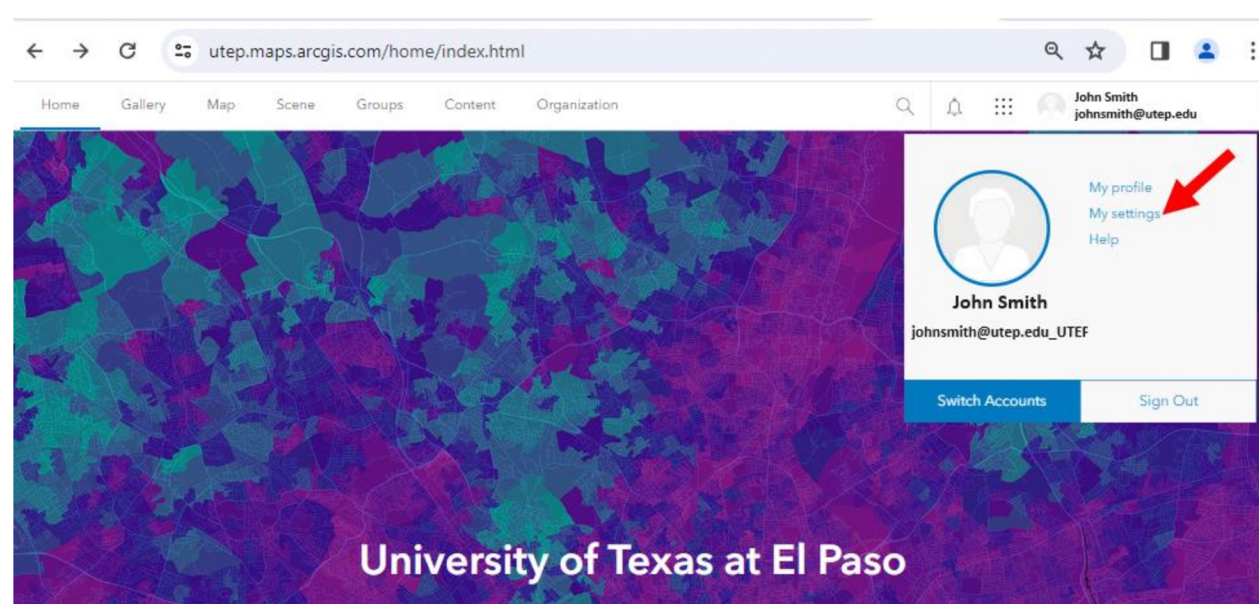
utep.maps.arcgis.com/home/index.html

Home Gallery Map Scene Groups Content Organization

John Smith
johnsmith@utep.edu

My profile
My settings
Help

John Smith
johnsmith@utep.edu_UTEF

Switch Accounts
Sign Out

University of Texas at El Paso